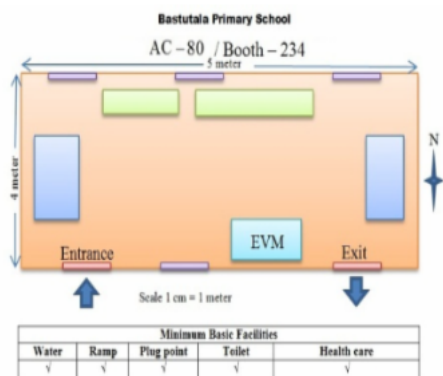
Bastutala Primary School

AC – 80 / Booth – 234

5 meter

4 meter

N

EVM

Entrance

Exit

Scale 1 cm = 1 meter

| Minimum Basic Facilities | | | | |
|---|---|---|---|---|
| Water | Ramp | Plug point | Toilet | Health care |
| √ | √ | √ | √ | √ |